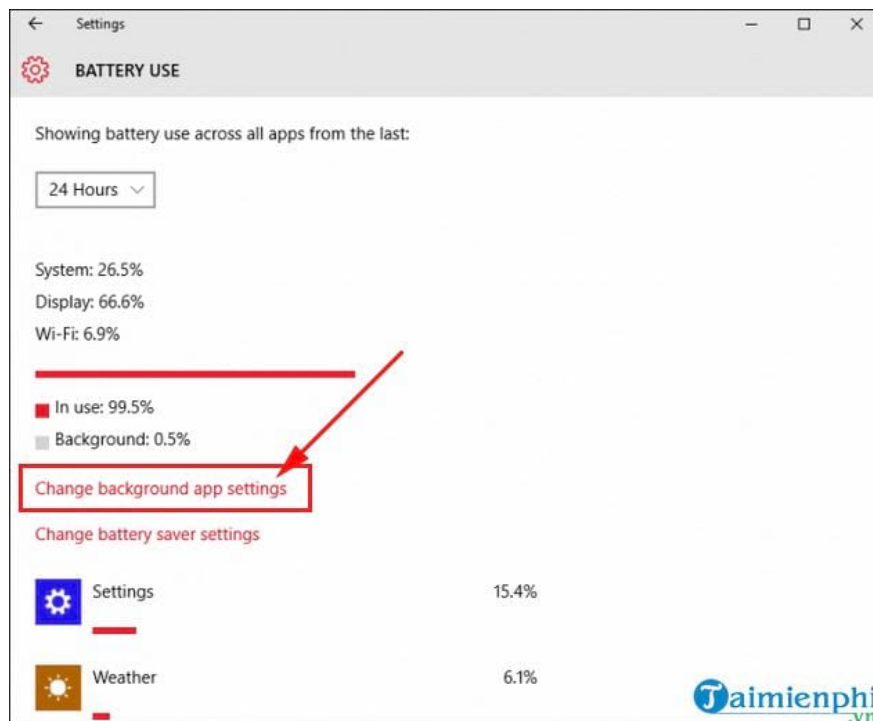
Settings

BATTERY USE

Showing battery use across all apps from the last:

24 Hours

System: 26.5%

Display: 66.6%

Wi-Fi: 6.9%

In use: 99.5%

Background: 0.5%

Change background app settings

Change battery saver settings

Settings 15.4%

Weather 6.1%

Taimienphi
.vn